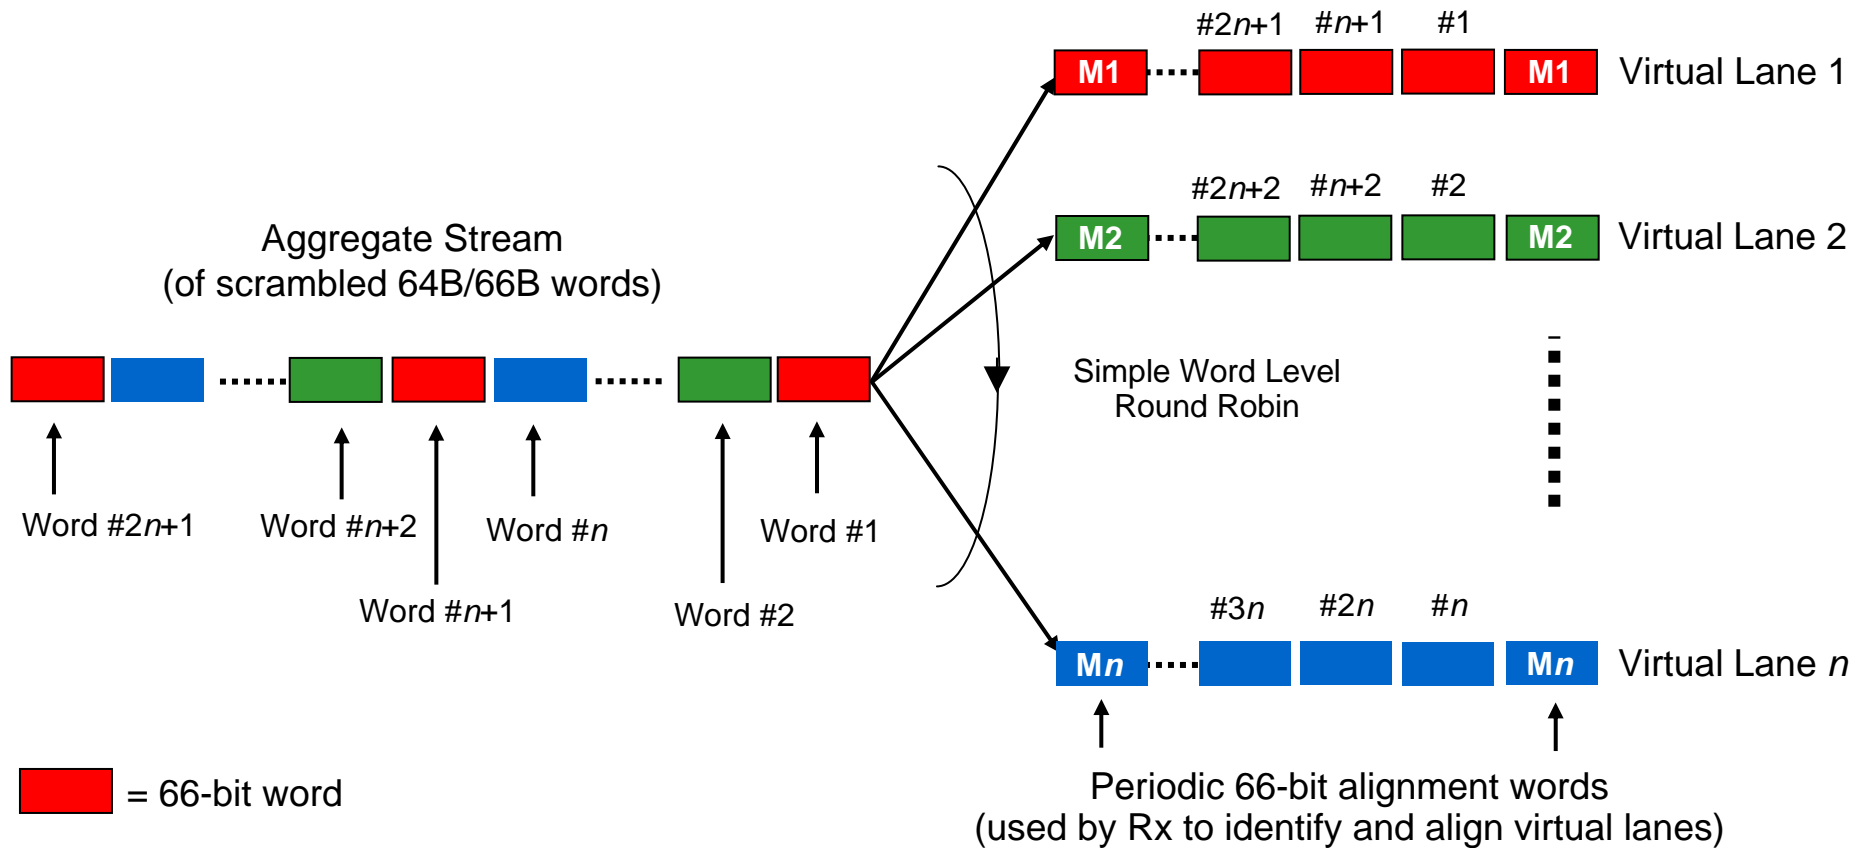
#2$n$+1 #$n$+1 #1

M1 M1 Virtual Lane 1

#2$n$+2 #$n$+2 #2

M2 M2 Virtual Lane 2

Aggregate Stream
(of scrambled 64B/66B words)

Simple Word Level
Round Robin

Word #2$n$+1 Word #$n$+2 Word #$n$ Word #1

Word #$n$+1 Word #2

#3$n$ #2$n$ #$n$

M$n$ M$n$ Virtual Lane $n$

= 66-bit word

Periodic 66-bit alignment words
(used by Rx to identify and align virtual lanes)